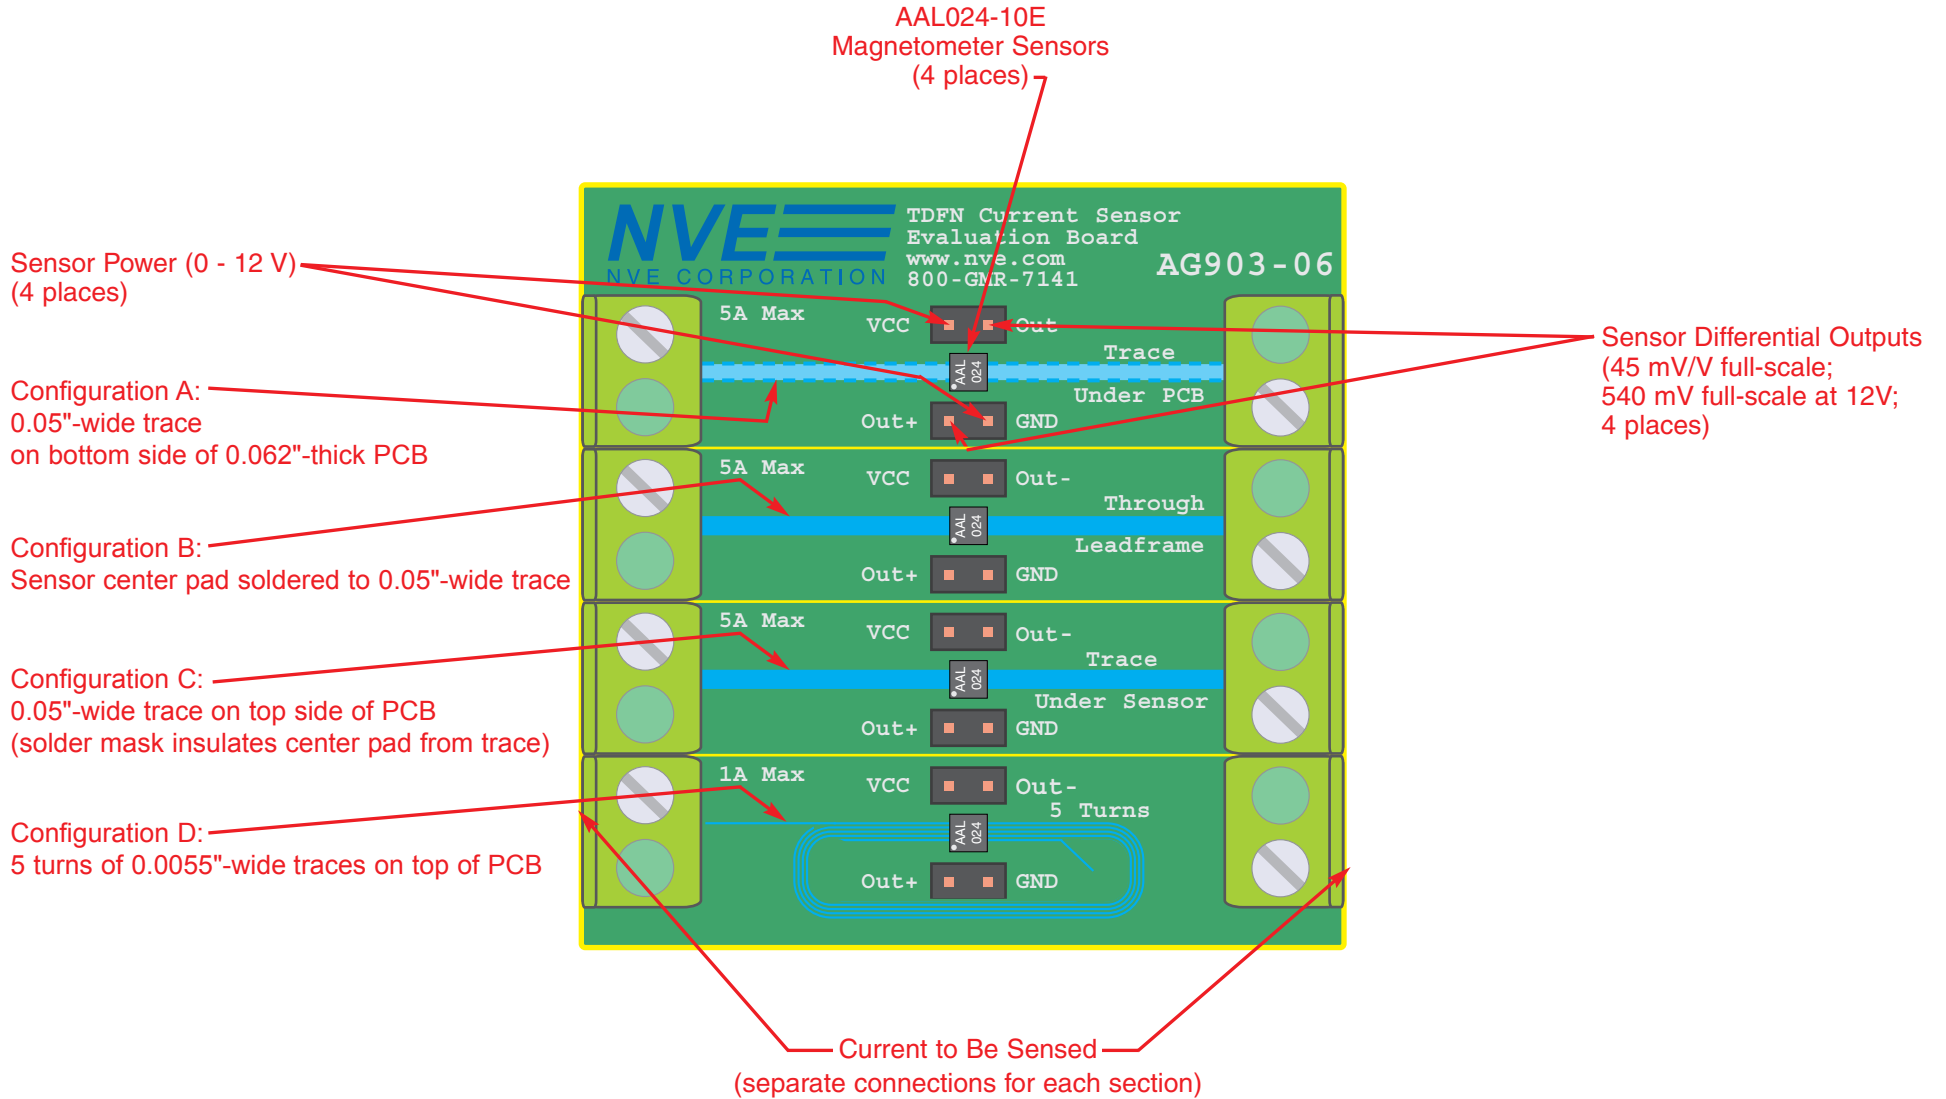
AAL024-10E
Magnetometer Sensors
(4 places)

Sensor Power (0 - 12 V)
(4 places)

Configuration A:
0.05"-wide trace
on bottom side of 0.062"-thick PCB

Configuration B:
Sensor center pad soldered to 0.05"-wide trace

Configuration C:
0.05"-wide trace on top side of PCB
(solder mask insulates center pad from trace)

Configuration D:
5 turns of 0.0055"-wide traces on top of PCB

NVE
NVE CORPORATION

TDFN Current Sensor
Evaluation Board
www.nve.com
800-GMR-7141

AG903-06

5A Max
VCC
Out-
AAL 024
Trace
Under PCB
Out+
GND

5A Max
VCC
Out-
AAL 024
Through
Leadframe
Out+
GND

5A Max
VCC
Out-
AAL 024
Trace
Under Sensor
Out+
GND

1A Max
VCC
Out-
5 Turns
AAL 024
Out+
GND

Sensor Differential Outputs
(45 mV/V full-scale;
540 mV full-scale at 12V;
4 places)

Current to Be Sensed
(separate connections for each section)